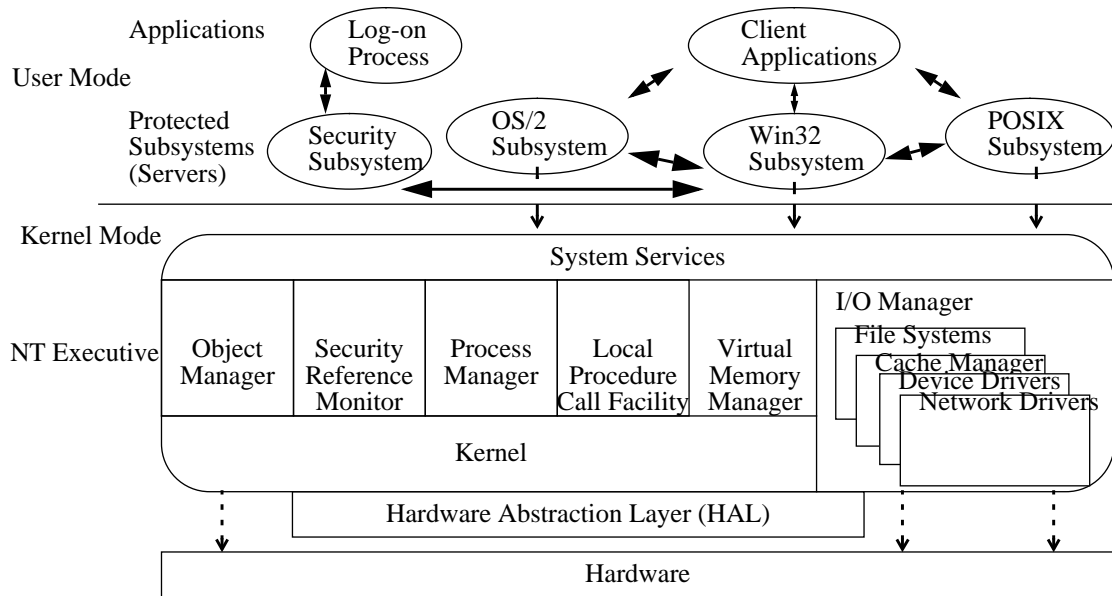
Applications

Log-on Process

Client Applications

User Mode

Protected Subsystems (Servers)

Security Subsystem

OS/2 Subsystem

Win32 Subsystem

POSIX Subsystem

Kernel Mode

System Services

NT Executive

Object Manager

Security Reference Monitor

Process Manager

Local Procedure Call Facility

Virtual Memory Manager

I/O Manager

File Systems

Cache Manager

Device Drivers

Network Drivers

Kernel

Hardware Abstraction Layer (HAL)

Hardware